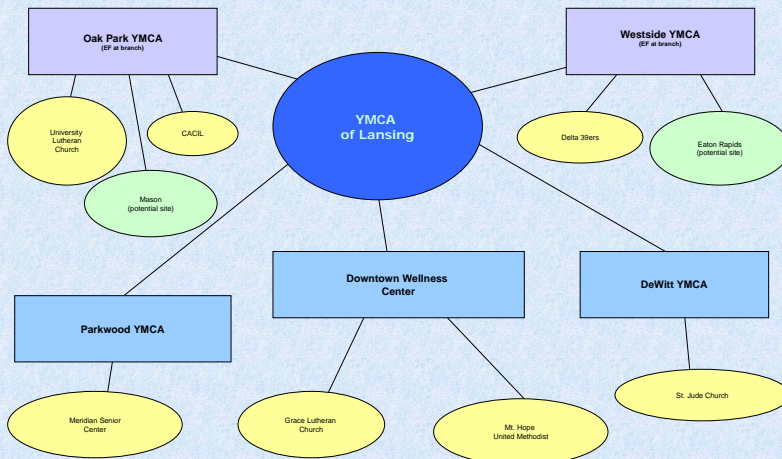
Oak Park YMCA
(EF at branch)

University Lutheran Church

CACIL

Mason
(potential site)

YMCA
of Lansing

Westside YMCA
(EF at branch)

Delta 39ers

Eaton Rapids
(potential site)

Parkwood YMCA

Meridian Senior Center

Downtown Wellness Center

Grace Lutheran Church

Mt. Hope
United Methodist

DeWitt YMCA

St. Jude Church